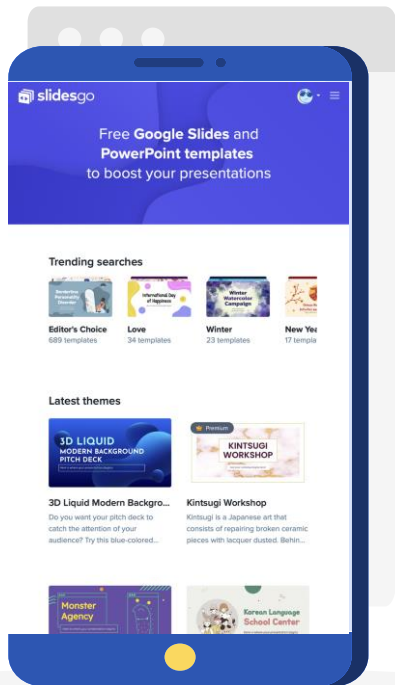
slidesgo

Free Google Slides and PowerPoint templates to boost your presentations

Trending searches

Borderline Personality Disorder

Editor's Choice
689 templates

International Day of Happiness

Love
34 templates

Winter Watercolor Campaign

Winter
23 templates

New Yea
17 templa

Latest themes

3D LIQUID
MODERN BACKGROUND
PITCH DECK

3D Liquid Modern Backgro...
Do you want your pitch deck to catch the attention of your audience? Try this blue-colored...

Premium

KINTSUGI WORKSHOP

Kintsugi Workshop
Kintsugi is a Japanese art that consists of repairing broken ceramic pieces with lacquer dusted. Behin...

Monster Agency

Korean Language School Center